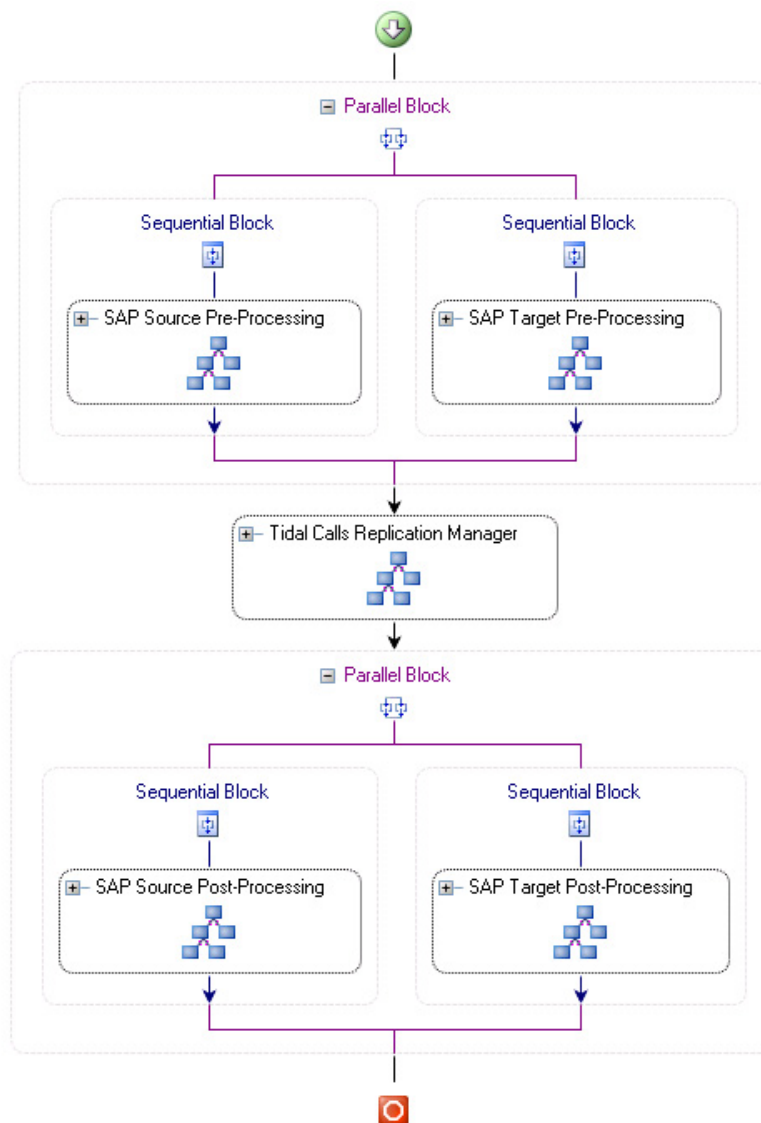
Parallel Block

Sequential Block

SAP Source Pre-Processing

Sequential Block

SAP Target Pre-Processing

Tidal Calls Replication Manager

Parallel Block

Sequential Block

SAP Source Post-Processing

Sequential Block

SAP Target Post-Processing